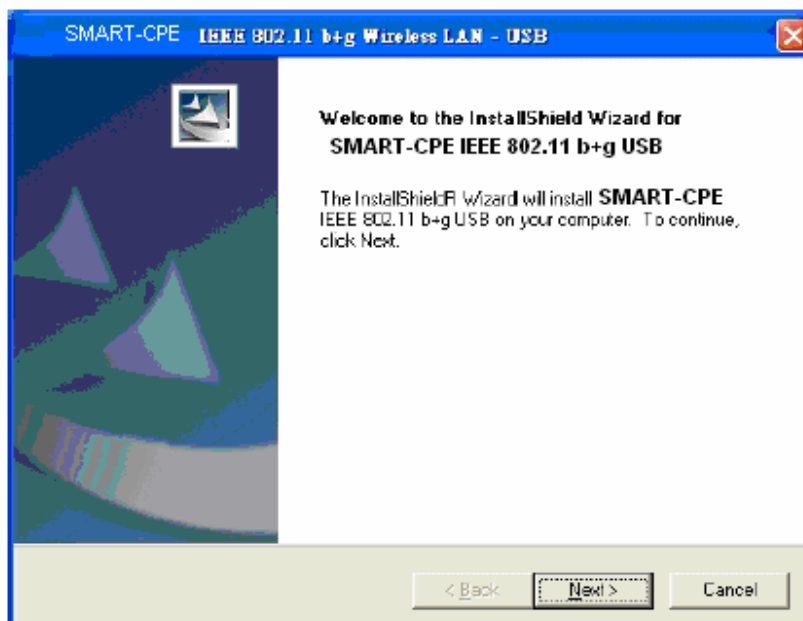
SMART-CPE IEEE 802.11 b+g Wireless LAN - USB

Welcome to the InstallShield Wizard for SMART-CPE IEEE 802.11 b+g USB

The InstallShieldR Wizard will install SMART-CPE IEEE 802.11 b+g USB on your computer. To continue, click Next.

< Back

Next >

Cancel